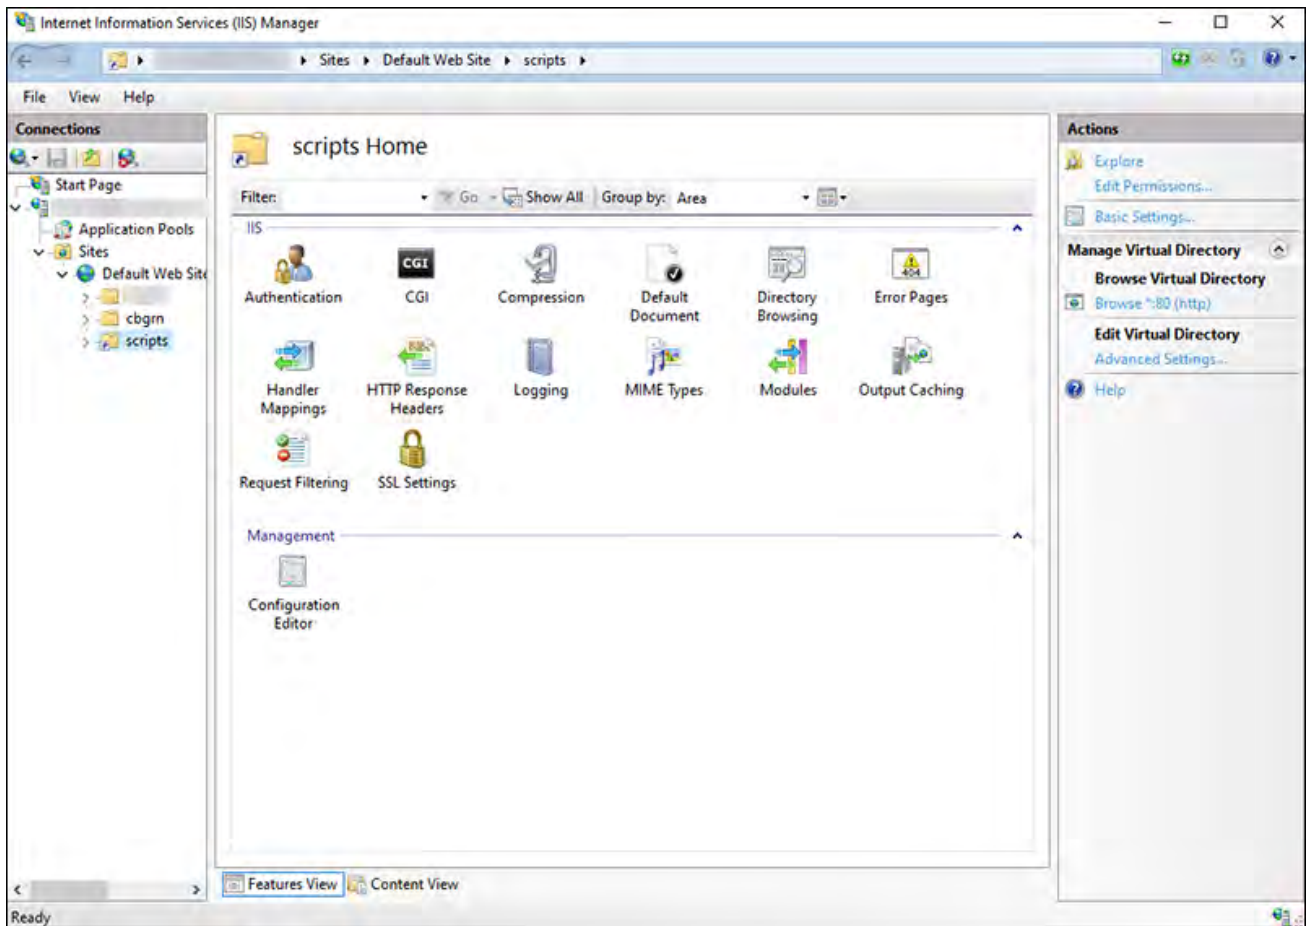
Internet Information Services (IIS) Manager

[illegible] ▸ Sites ▸ Default Web Site ▸ scripts ▸

File View Help

Connections

Start Page
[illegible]
Application Pools
Sites
Default Web Site
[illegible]
cbgrn
scripts

scripts Home

Filter: Go Show All Group by: Area

IIS

Authentication
CGI
Compression
Default Document
Directory Browsing
Error Pages
Handler Mappings
HTTP Response Headers
Logging
MIME Types
Modules
Output Caching
Request Filtering
SSL Settings

Management

Configuration Editor

Features View Content View

Actions

Explore
Edit Permissions...
Basic Settings...

Manage Virtual Directory

Browse Virtual Directory
Browse *:80 (http)

Edit Virtual Directory
Advanced Settings...

Help

Ready